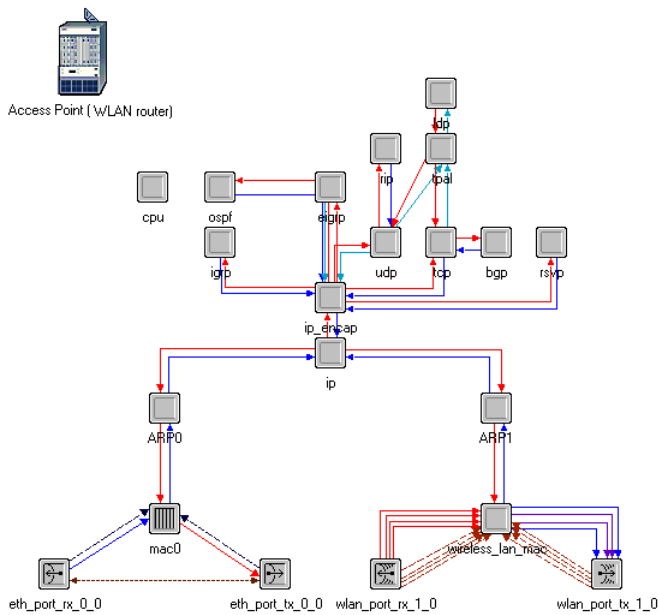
Access Point ( WLAN router)

cpu

ospf

eigrp

igrp

rip

tpal

dp

udp

tcp

bgp

rsvp

ip_encap

ip

ARP0

ARP1

mac0

wireless_lan_mac

eth_port_rx_0_0

eth_port_tx_0_0

wlan_port_rx_1_0

wlan_port_tx_1_0